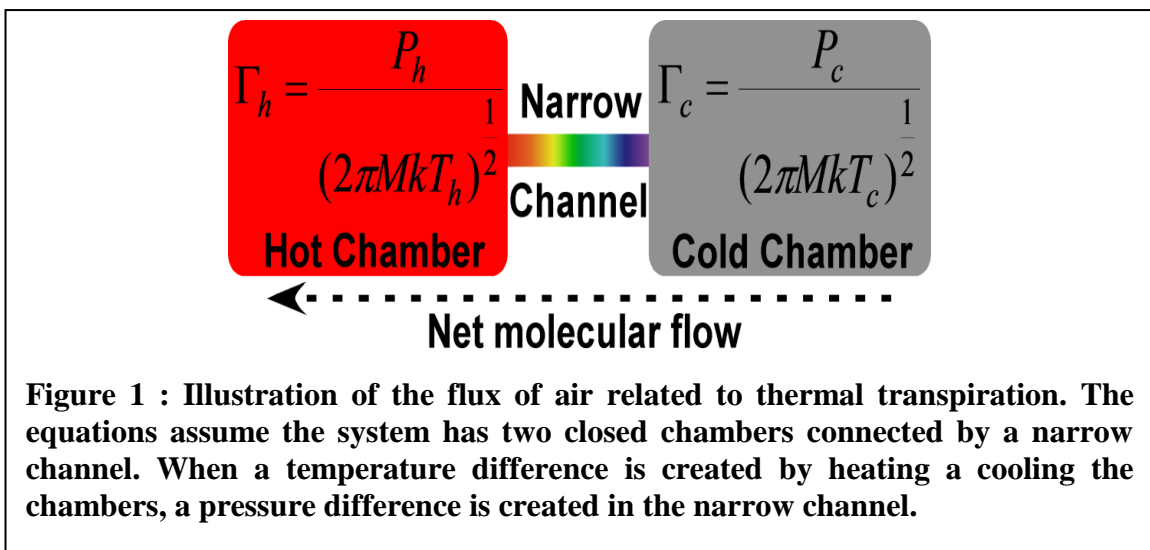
$\Gamma_h = \frac{P_h}{(2\pi MkT_h)^{\frac{1}{2}}}$

Hot Chamber

Narrow

Channel

$\Gamma_c = \frac{P_c}{(2\pi MkT_c)^{\frac{1}{2}}}$

Cold Chamber

Net molecular flow

Figure 1 : Illustration of the flux of air related to thermal transpiration. The equations assume the system has two closed chambers connected by a narrow channel. When a temperature difference is created by heating a cooling the chambers, a pressure difference is created in the narrow channel.